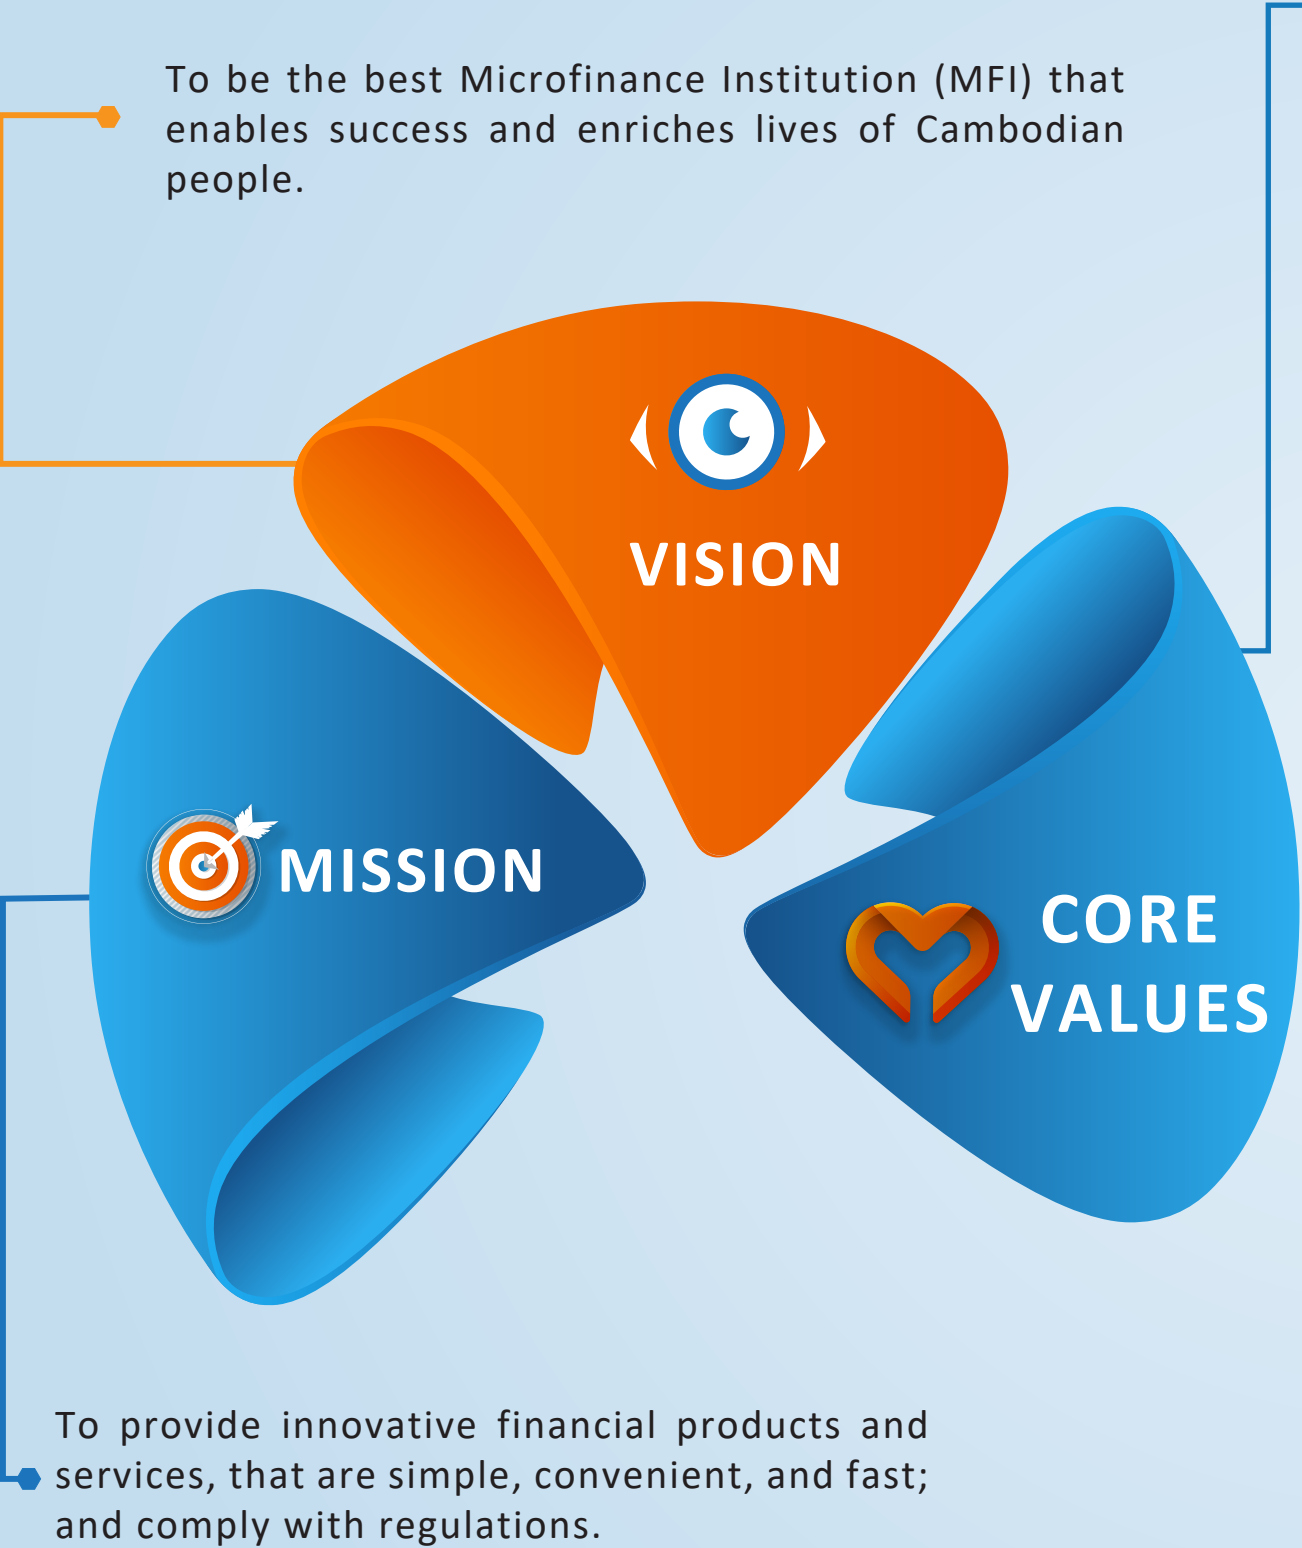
To be the best Microfinance Institution (MFI) that enables success and enriches lives of Cambodian people.

VISION

MISSION

CORE VALUES

To provide innovative financial products and services, that are simple, convenient, and fast; and comply with regulations.